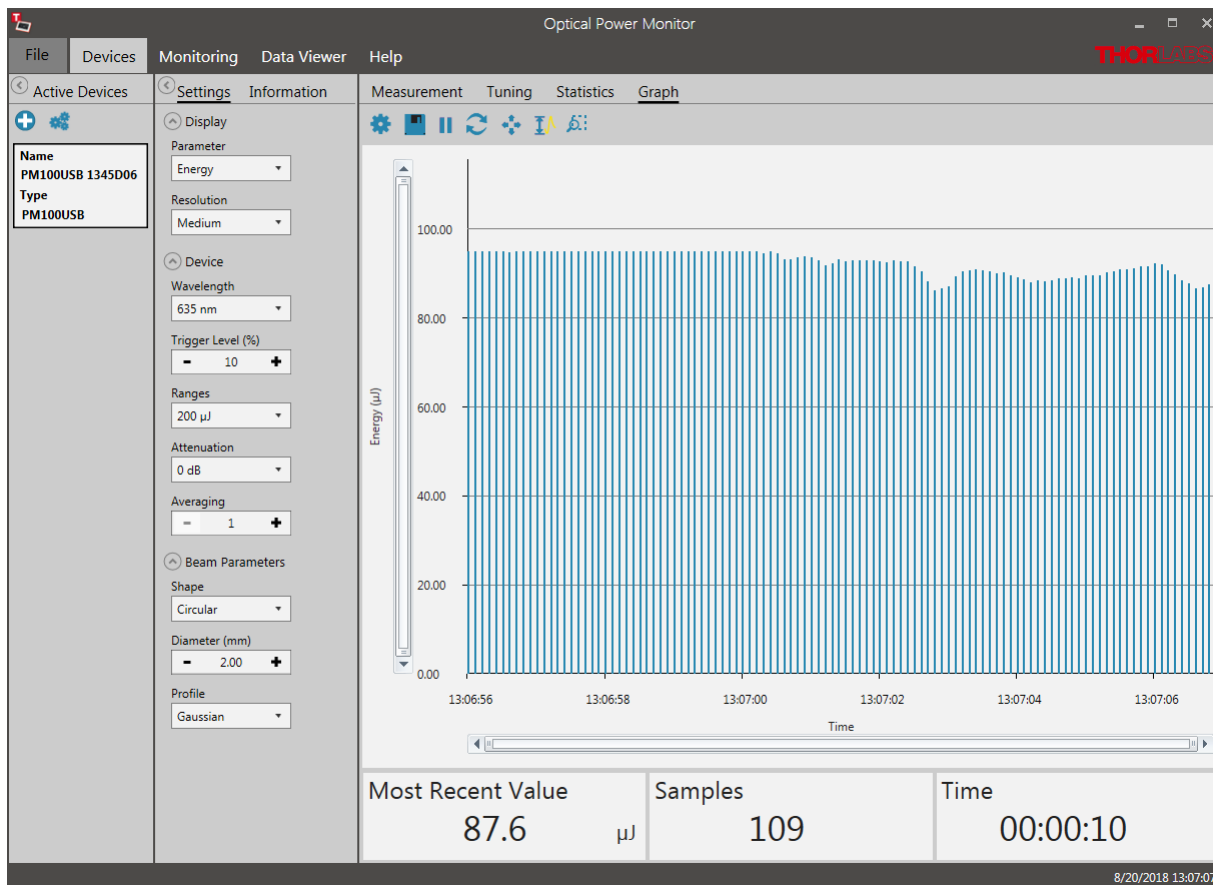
Optical Power Monitor

File Devices Monitoring Data Viewer Help

THORLABS

Active Devices

Name
PM100USB 1345D06
Type
PM100USB

Settings Information

Display
Parameter
Energy
Resolution
Medium

Device
Wavelength
635 nm
Trigger Level (%)
10
Ranges
200 µJ
Attenuation
0 dB
Averaging
1

Beam Parameters
Shape
Circular
Diameter (mm)
2.00
Profile
Gaussian

Measurement Tuning Statistics Graph

Energy (µJ)
100.00
80.00
60.00
40.00
20.00
0.00
13:06:56 13:06:58 13:07:00 13:07:02 13:07:04 13:07:06
Time

Most Recent Value
87.6 µJ

Samples
109

Time
00:00:10

8/20/2018 13:07:07